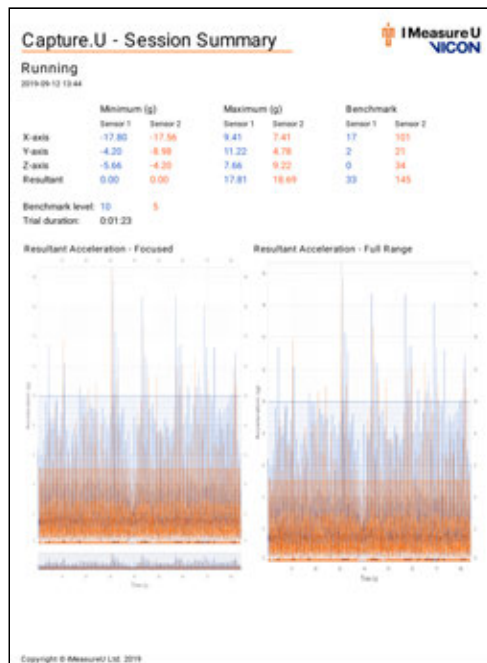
Capture.U - Session Summary

I Measure U VICON

Running
2019-09-12 13:44

| | Minimum (g) | | Maximum (g) | | Benchmark | |
|---|---|---|---|---|---|---|
| | Sensor 1 | Sensor 2 | Sensor 1 | Sensor 2 | Sensor 1 | Sensor 2 |
| X-axis | -17.80 | -17.56 | 9.41 | 7.41 | 17 | 101 |
| Y-axis | -4.20 | -8.58 | 11.22 | 4.78 | 2 | 21 |
| Z-axis | -5.66 | -4.20 | 7.66 | 9.22 | 0 | 34 |
| Resultant | 0.00 | 0.00 | 17.81 | 18.69 | 33 | 145 |

Benchmark level: 10 5
Trial duration: 0:01:23

Resultant Acceleration - Focused

Resultant Acceleration - Full Range

Copyright © IMeasureU Ltd. 2019